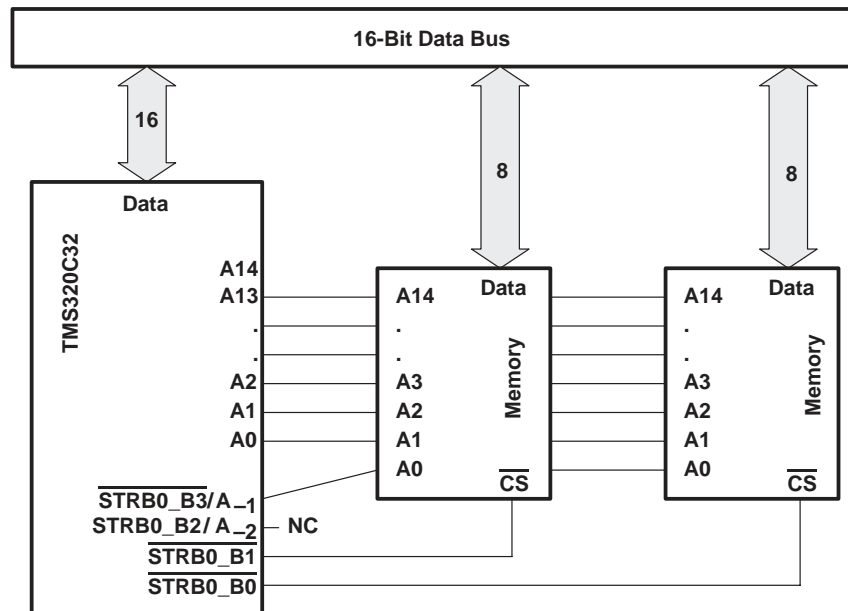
16-Bit Data Bus

16

8

8

Data

TMS320C32

A14
A13
.
.
A2
A1
A0

$\overline{STRB0\_B3}$/A$_{-1}$
STRB0_B2/ A$_{-2}$
$\overline{STRB0\_B1}$
$\overline{STRB0\_B0}$

NC

A14
.
.
A3
A2
A1
A0

Data

Memory

$\overline{CS}$

A14
.
.
A3
A2
A1
A0

Data

Memory

$\overline{CS}$